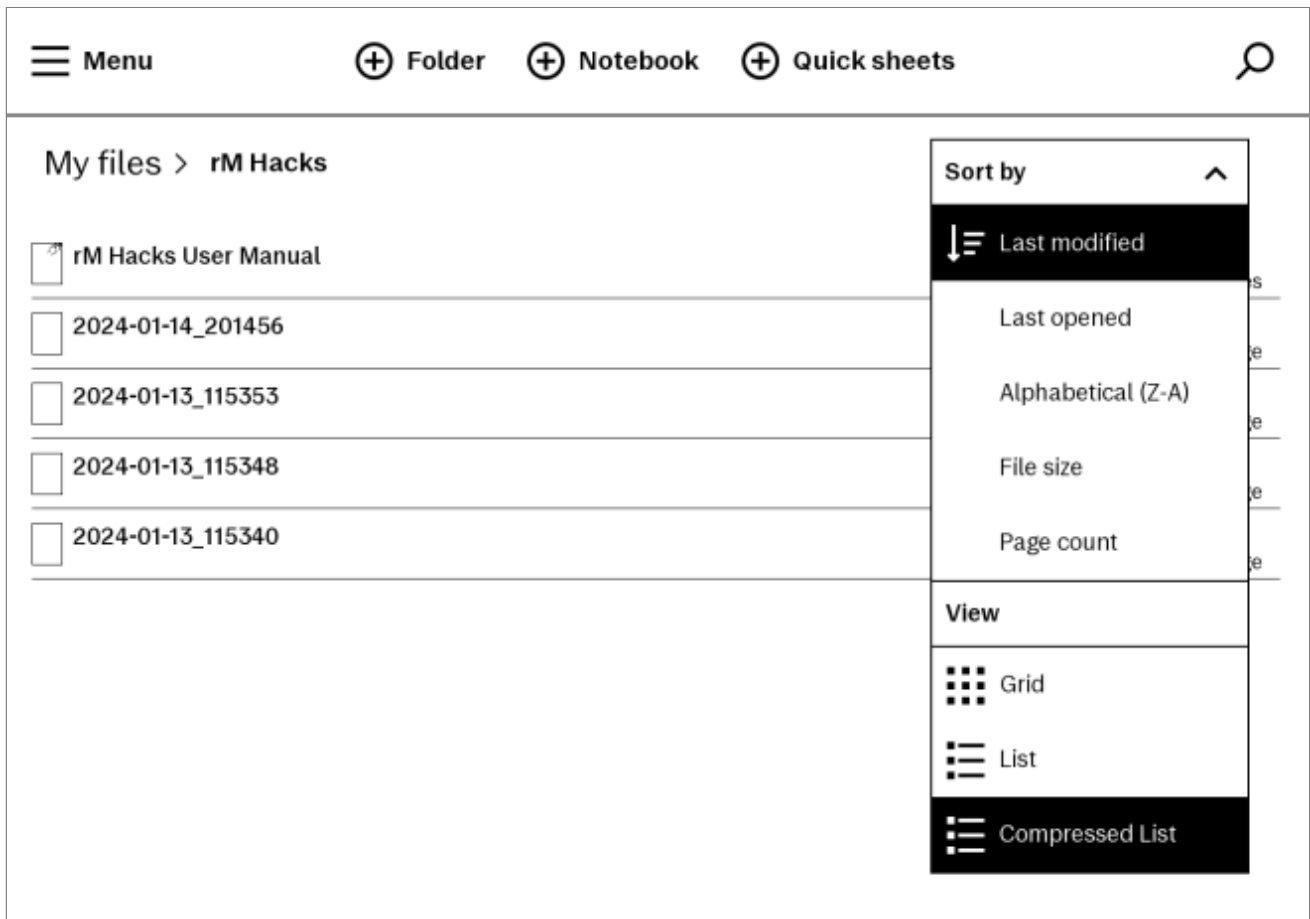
Menu Folder Notebook Quick sheets

My files > rM Hacks

rM Hacks User Manual

2024-01-14_201456

2024-01-13_115353

2024-01-13_115348

2024-01-13_115340

Sort by

Last modified

Last opened

Alphabetical (Z-A)

File size

Page count

View

Grid

List

Compressed List